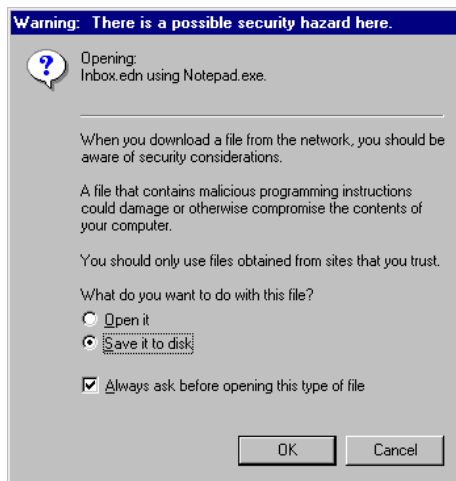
Warning: There is a possible security hazard here.

Opening:
Inbox.edn using Notepad.exe.

When you download a file from the network, you should be aware of security considerations.

A file that contains malicious programming instructions could damage or otherwise compromise the contents of your computer.

You should only use files obtained from sites that you trust.

What do you want to do with this file?

Open it

Save it to disk

Always ask before opening this type of file

OK

Cancel